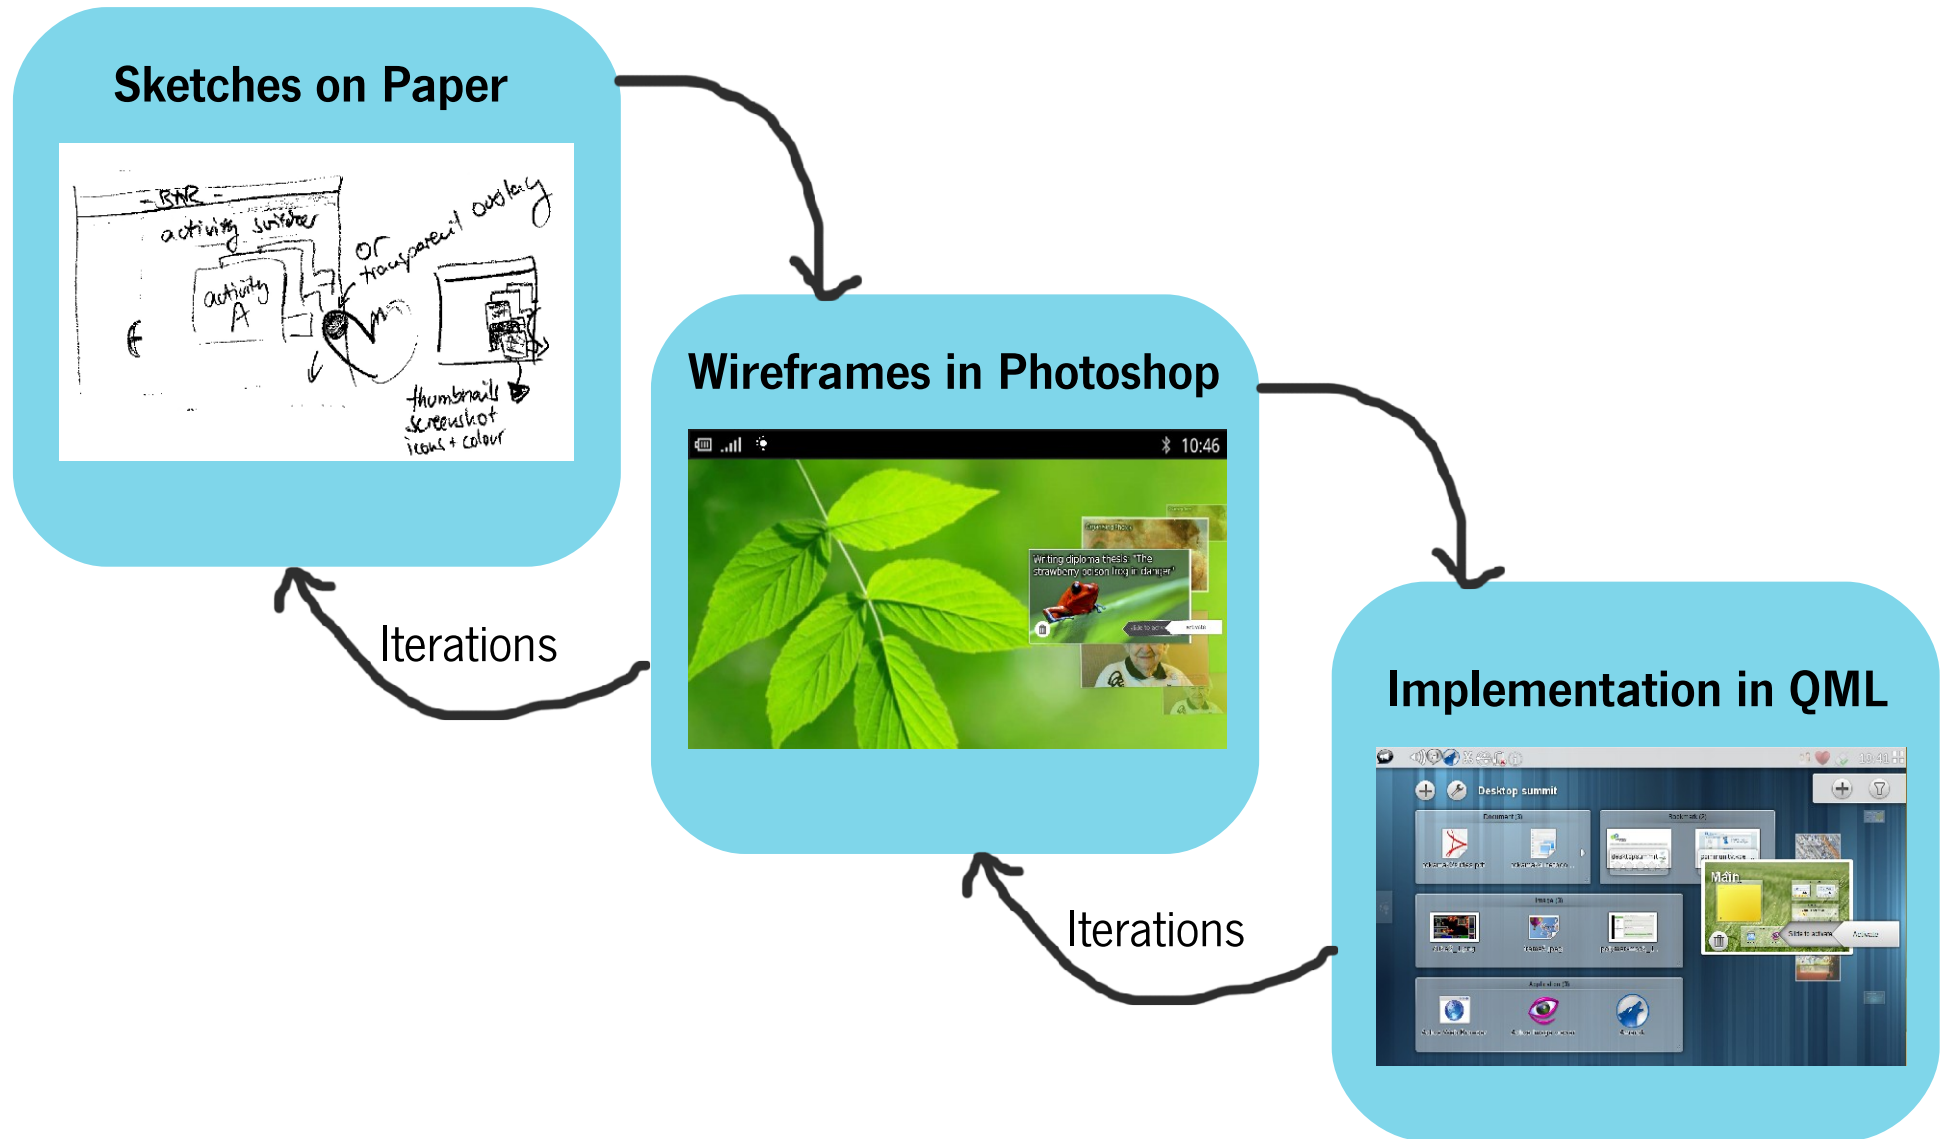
Sketches on Paper

BAR
activity switcher
or transparent overlay
activity A
thumbnails
screenshot
icons + colour

Wireframes in Photoshop

10:46

Writing diploma thesis: "The strawberry poison frog in danger"

Implementation in QML

Desktop summit

Main

Iterations

Iterations